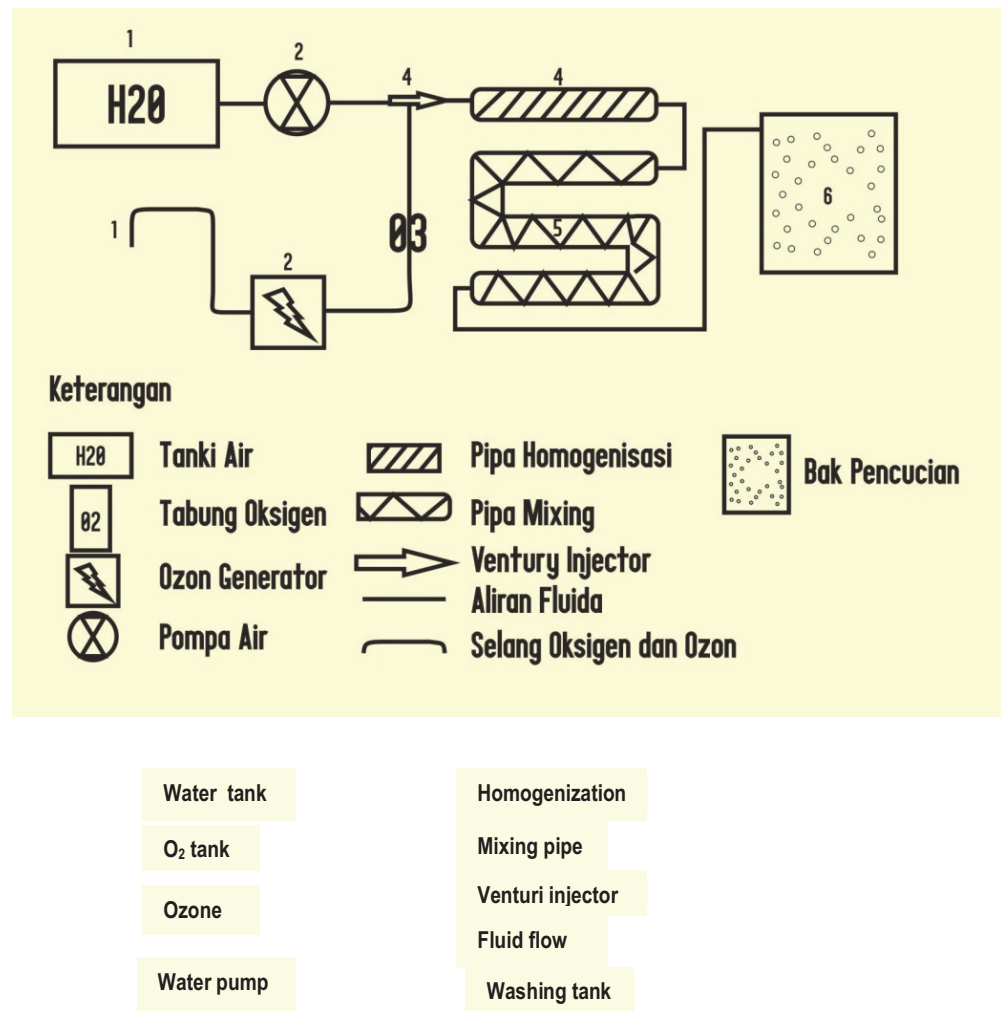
1

H20

2

4

4

1

2

03

5

6

Keterangan

H20 Tanki Air

02 Tabung Oksigen

Ozon Generator

Pompa Air

Pipa Homogenisasi

Pipa Mixing

Ventury Injector

Aliran Fluida

Selang Oksigen dan Ozon

Bak Pencucian

Water tank

$O_2$ tank

Ozone

Water pump

Homogenization

Mixing pipe

Venturi injector

Fluid flow

Washing tank